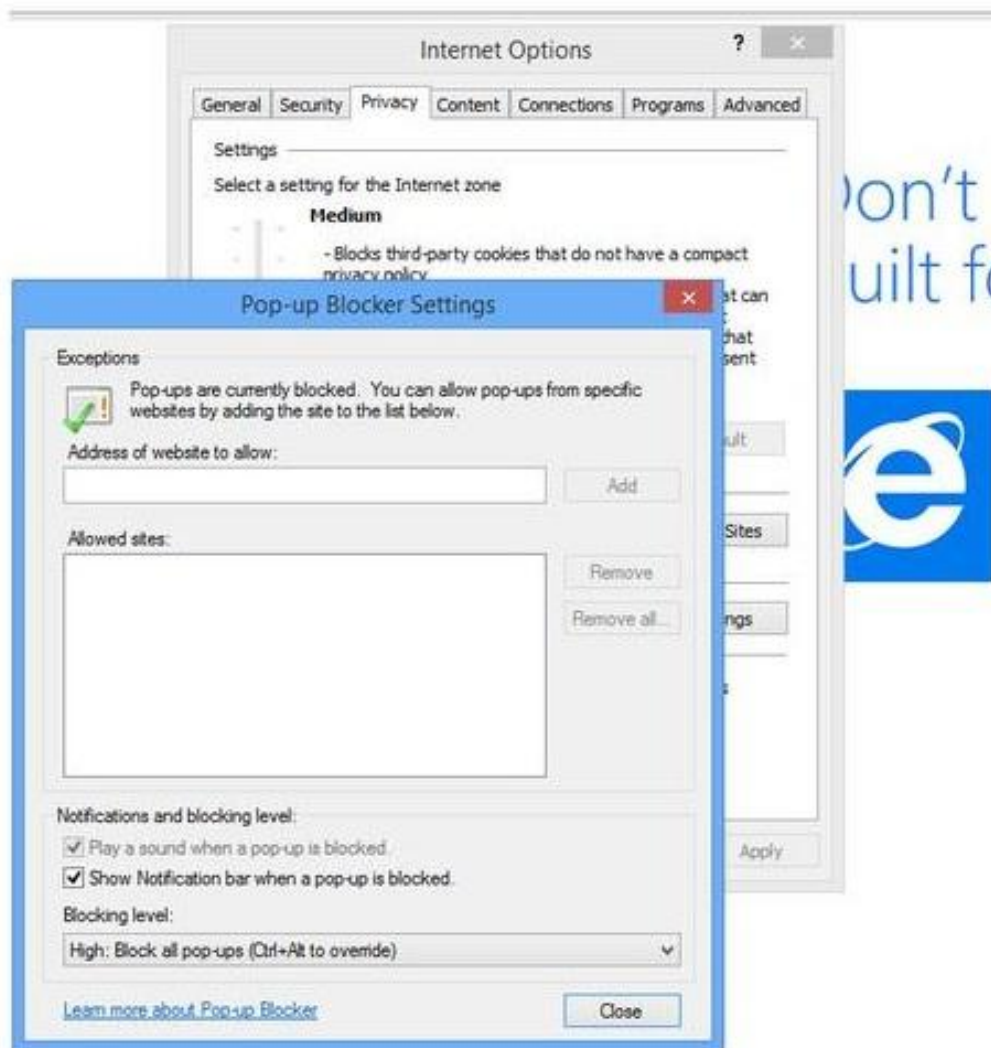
Internet Options ? ×

General | Security | Privacy | Content | Connections | Programs | Advanced

Settings

Select a setting for the Internet zone

Medium

- Blocks third-party cookies that do not have a compact privacy policy

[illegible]at can

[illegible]hat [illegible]sent

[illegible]ult

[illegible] Sites

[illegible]ngs

Apply

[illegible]on't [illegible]uilt f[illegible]

Pop-up Blocker Settings ×

Exceptions

Pop-ups are currently blocked. You can allow pop-ups from specific websites by adding the site to the list below.

Address of website to allow:

Add

Allowed sites:

Remove

Remove all...

Notifications and blocking level:

☑ Play a sound when a pop-up is blocked.

☑ Show Notification bar when a pop-up is blocked.

Blocking level:

High: Block all pop-ups (Ctrl+Alt to override)

Learn more about Pop-up Blocker

Close